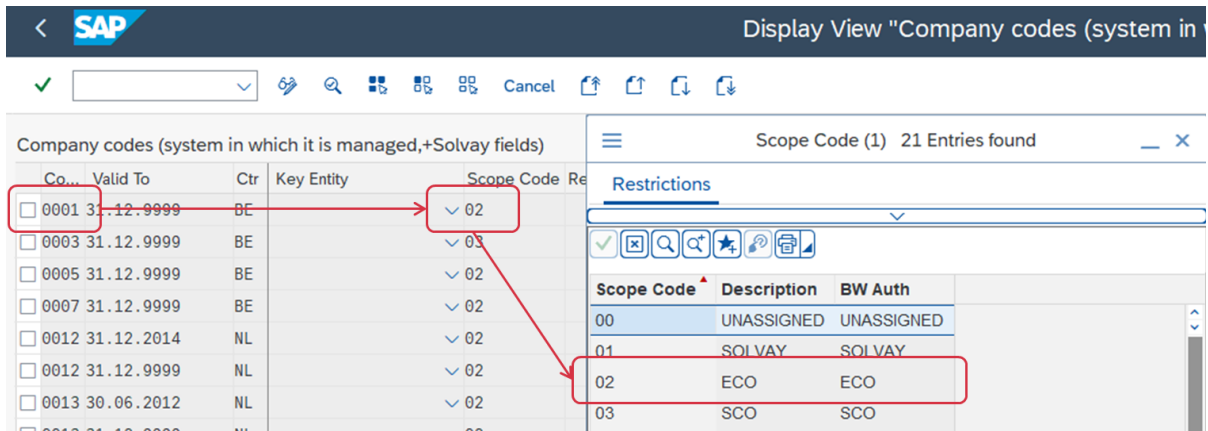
SAP

Display View "Company codes (system in

Cancel

Company codes (system in which it is managed,+Solvay fields)

| Co... | Valid To | Ctr | Key Entity | Scope Code | Re |
|---|---|---|---|---|---|
| 0001 | 31.12.9999 | BE | | 02 | |
| 0003 | 31.12.9999 | BE | | 03 | |
| 0005 | 31.12.9999 | BE | | 02 | |
| 0007 | 31.12.9999 | BE | | 02 | |
| 0012 | 31.12.2014 | NL | | 02 | |
| 0012 | 31.12.9999 | NL | | 02 | |
| 0013 | 30.06.2012 | NL | | 02 | |

Scope Code (1) 21 Entries found

Restrictions

| Scope Code | Description | BW Auth |
|---|---|---|
| 00 | UNASSIGNED | UNASSIGNED |
| 01 | SOLVAY | SOLVAY |
| 02 | ECO | ECO |
| 03 | SCO | SCO |